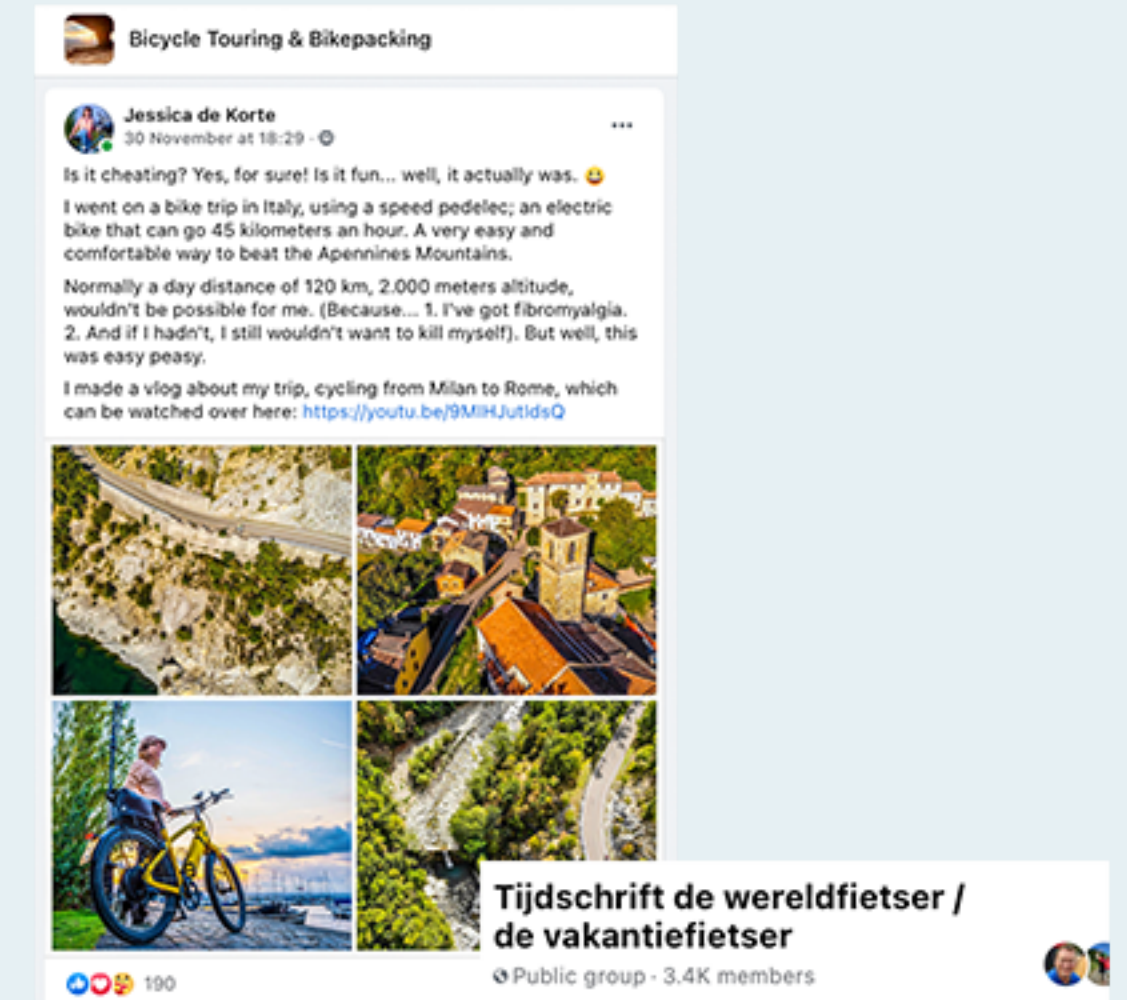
Bicycle Touring & Bikepacking

Jessica de Korte
30 November at 18:29 ·

Is it cheating? Yes, for sure! Is it fun... well, it actually was. 😀

I went on a bike trip in Italy, using a speed pedelec; an electric bike that can go 45 kilometers an hour. A very easy and comfortable way to beat the Apennines Mountains.

Normally a day distance of 120 km, 2.000 meters altitude, wouldn't be possible for me. (Because... 1. I've got fibromyalgia. 2. And if I hadn't, I still wouldn't want to kill myself). But well, this was easy peasy.

I made a vlog about my trip, cycling from Milan to Rome, which can be watched over here: https://youtu.be/9MIHJutIdsQ

190

Tijdschrift de wereldfietser / de vakantiefietser
Public group · 3.4K members